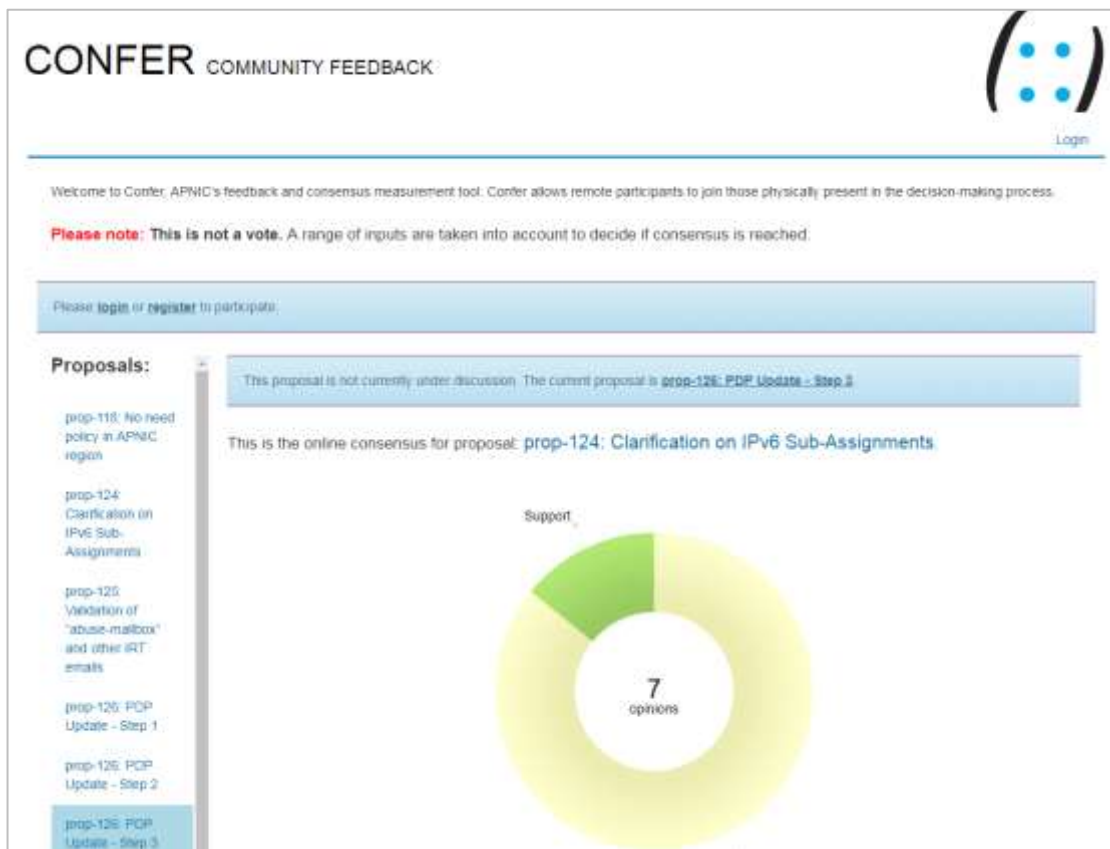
CONFER COMMUNITY FEEDBACK

Login

Welcome to Confer, APNIC's feedback and consensus measurement tool. Confer allows remote participants to join those physically present in the decision-making process.

Please note: This is not a vote. A range of inputs are taken into account to decide if consensus is reached.

Please login or register to participate.

Proposals:

prop-118: No need policy in APNIC region

prop-124: Clarification on IPv6 Sub-Assignments

prop-125: Validation of "abuse-mailbox" and other IRT emails

prop-126: PDP Update - Step 1

prop-126: PDP Update - Step 2

prop-126: PDP Update - Step 3

This proposal is not currently under discussion. The current proposal is prop-126: PDP Update - Step 2

This is the online consensus for proposal: prop-124: Clarification on IPv6 Sub-Assignments

Support

7
opinions